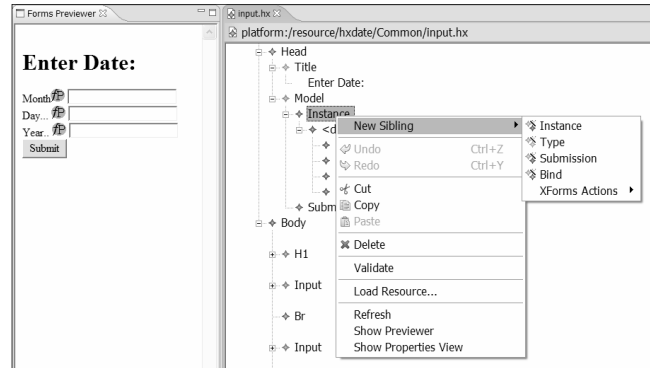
Forms Previewer ☒

Enter Date:

Month

Day...

Year..

Submit

input.hx ☒

platform:/resource/hxdate/Common/input.hx

Head

Title

Enter Date:

Model

Instance

<d

Subm

Body

H1

Input

Br

Input

New Sibling

Undo Ctrl+Z

Redo Ctrl+Y

Cut

Copy

Paste

Delete

Validate

Load Resource...

Refresh

Show Previewer

Show Properties View

Instance

Type

Submission

Bind

XForms Actions